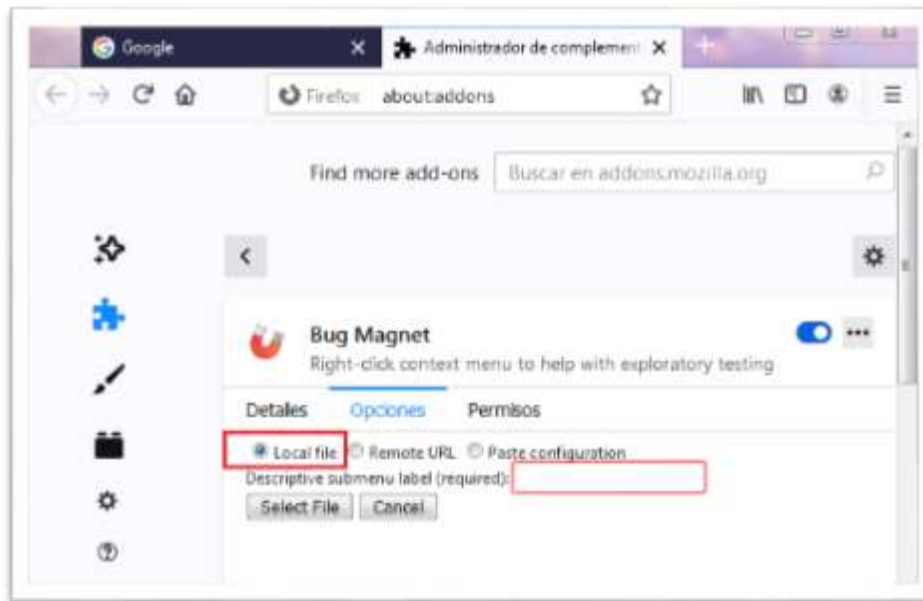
Google

Administrador de complemen

Firefox about:addons

Find more add-ons

Buscar en addons.mozilla.org

Bug Magnet

Right-click context menu to help with exploratory testing

Detalles Opciones Permisos

Local file Remote URL Paste configuration

Descriptive submenu label (required):

Select File Cancel